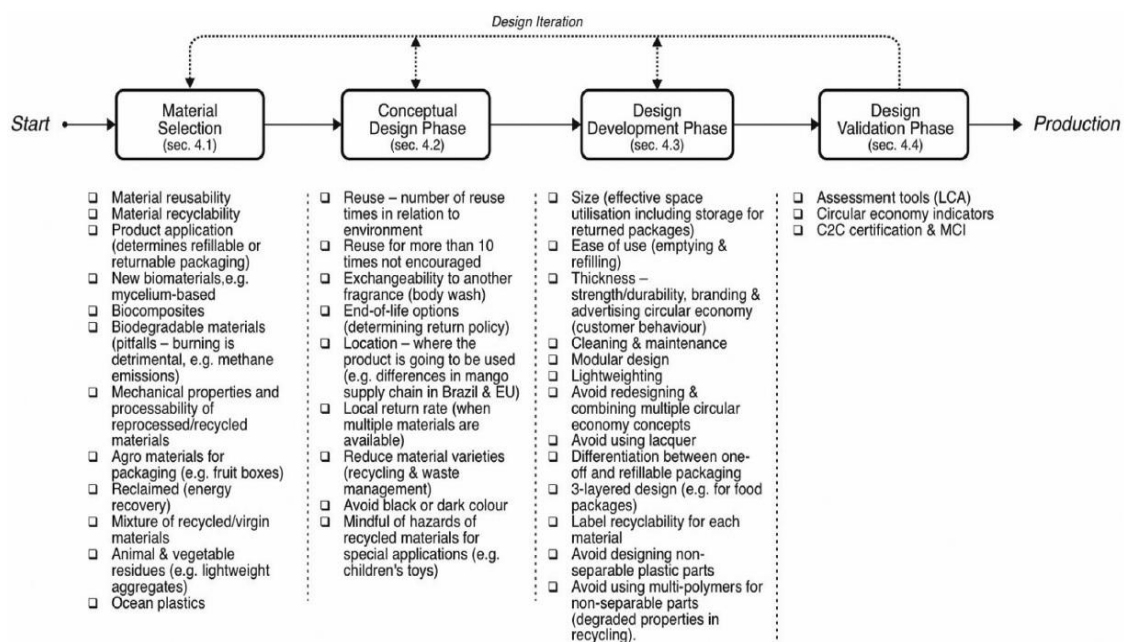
Design Iteration

Start

Material Selection (sec. 4.1)

Conceptual Design Phase (sec. 4.2)

Design Development Phase (sec. 4.3)

Design Validation Phase (sec. 4.4)

Production

- Material reusability
- Material recyclability
- Product application (determines refillable or returnable packaging)
- New biomaterials,e.g. mycelium-based
- Biocomposites
- Biodegradable materials (pitfalls – burning is detrimental, e.g. methane emissions)
- Mechanical properties and processability of reprocessed/recycled materials
- Agro materials for packaging (e.g. fruit boxes)
- Reclaimed (energy recovery)
- Mixture of recycled/virgin materials
- Animal & vegetable residues (e.g. lightweight aggregates)
- Ocean plastics

- Reuse – number of reuse times in relation to environment
- Reuse for more than 10 times not encouraged
- Exchangeability to another fragrance (body wash)
- End-of-life options (determining return policy)
- Location – where the product is going to be used (e.g. differences in mango supply chain in Brazil & EU)
- Local return rate (when multiple materials are available)
- Reduce material varieties (recycling & waste management)
- Avoid black or dark colour
- Mindful of hazards of recycled materials for special applications (e.g. children's toys)

- Size (effective space utilisation including storage for returned packages)
- Ease of use (emptying & refilling)
- Thickness – strength/durability, branding & advertising circular economy (customer behaviour)
- Cleaning & maintenance
- Modular design
- Lightweighting
- Avoid redesigning & combining multiple circular economy concepts
- Avoid using lacquer
- Differentiation between one-off and refillable packaging
- 3-layered design (e.g. for food packages)
- Label recyclability for each material
- Avoid designing non-separable plastic parts
- Avoid using multi-polymers for non-separable parts (degraded properties in recycling).

- Assessment tools (LCA)
- Circular economy indicators
- C2C certification & MCI